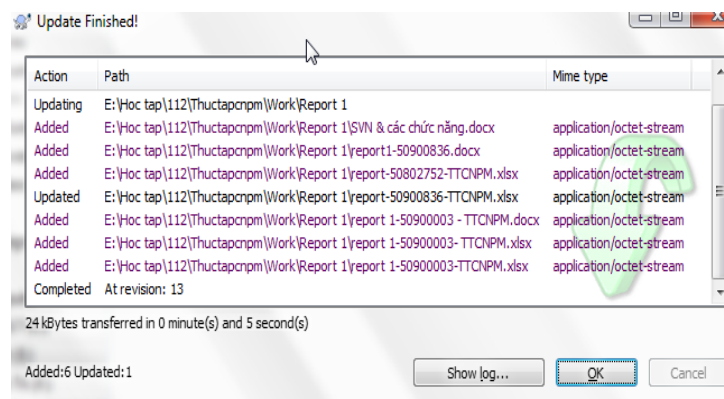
Update Finished!

| Action | Path | Mime type |
|---|---|---|
| Updating | E:\Hoc tap\112\Thuctapcnpm\Work\Report 1 | |
| Added | E:\Hoc tap\112\Thuctapcnpm\Work\Report 1\SVN & các chức năng.docx | application/octet-stream |
| Added | E:\Hoc tap\112\Thuctapcnpm\Work\Report 1\report1-50900836.docx | application/octet-stream |
| Added | E:\Hoc tap\112\Thuctapcnpm\Work\Report 1\report-50802752-TTCNPM.xlsx | application/octet-stream |
| Updated | E:\Hoc tap\112\Thuctapcnpm\Work\Report 1\report-50900836-TTCNPM.xlsx | application/octet-stream |
| Added | E:\Hoc tap\112\Thuctapcnpm\Work\Report 1\report 1-50900003 - TTCNPM.docx | application/octet-stream |
| Added | E:\Hoc tap\112\Thuctapcnpm\Work\Report 1\report 1-50900003- TTCNPM.xlsx | application/octet-stream |
| Added | E:\Hoc tap\112\Thuctapcnpm\Work\Report 1\report 1-50900003-TTCNPM.xlsx | application/octet-stream |
| Completed | At revision: 13 | |

24 kBytes transferred in 0 minute(s) and 5 second(s)

Added:6 Updated:1

Show log... OK Cancel